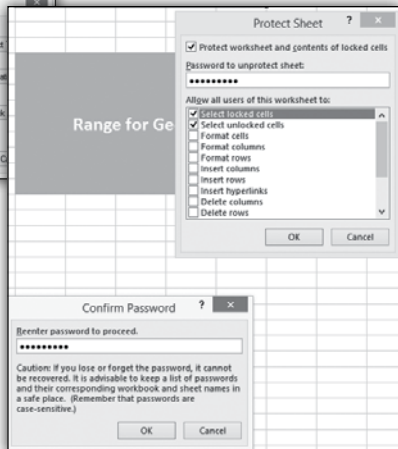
Protect Sheet ? ×

Protect worksheet and contents of locked cells

Password to unprotect sheet:

•••••••••

Allow all users of this worksheet to:

Select locked cells
Select unlocked cells
Format cells
Format columns
Format rows
Insert columns
Insert rows
Insert hyperlinks
Delete columns
Delete rows

OK Cancel

Range for Ge

Confirm Password ? ×

Reenter password to proceed.

•••••••••

Caution: If you lose or forget the password, it cannot be recovered. It is advisable to keep a list of passwords and their corresponding workbook and sheet names in a safe place. (Remember that passwords are case-sensitive.)

OK Cancel